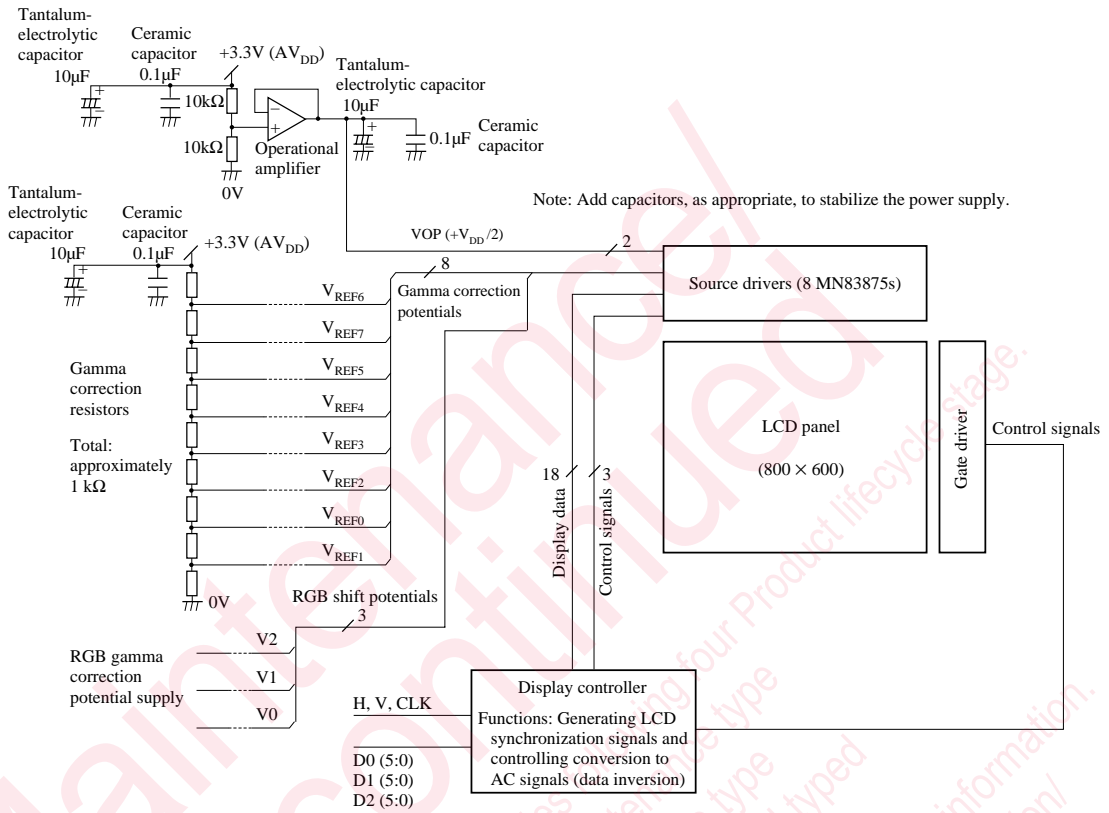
Tantalum-electrolytic capacitor
10μF

Ceramic capacitor
0.1μF

+3.3V ($AV_{DD}$)

10kΩ

10kΩ

0V

Operational amplifier

Tantalum-electrolytic capacitor
10μF

0.1μF Ceramic capacitor

Note: Add capacitors, as appropriate, to stabilize the power supply.

Tantalum-electrolytic capacitor
10μF

Ceramic capacitor
0.1μF

+3.3V ($AV_{DD}$)

VOP ($+V_{DD}/2$)

2

8

Gamma correction potentials

Source drivers (8 MN83875s)

$V_{REF6}$

$V_{REF7}$

$V_{REF5}$

$V_{REF4}$

$V_{REF3}$

$V_{REF2}$

$V_{REF0}$

$V_{REF1}$

Gamma correction resistors

Total: approximately 1 kΩ

LCD panel

(800 × 600)

Gate driver

Control signals

18

3

Display data

Control signals

0V

RGB shift potentials

3

V2

V1

V0

RGB gamma correction potential supply

Display controller

H, V, CLK

Functions: Generating LCD synchronization signals and controlling conversion to AC signals (data inversion)

D0 (5:0)
D1 (5:0)
D2 (5:0)